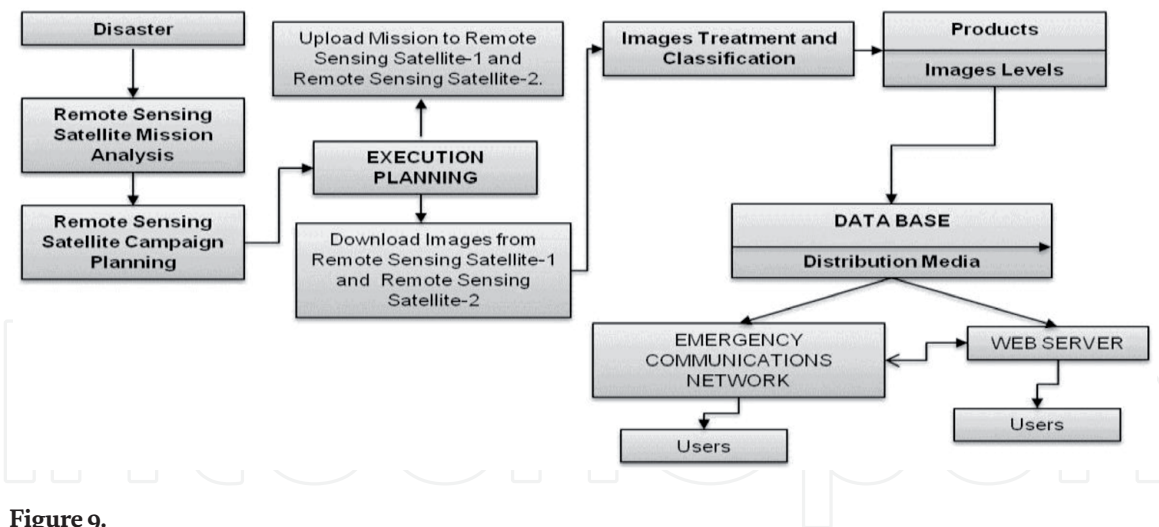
Disaster

Remote Sensing Satellite Mission Analysis

Remote Sensing Satellite Campaign Planning

Upload Mission to Remote Sensing Satellite-1 and Remote Sensing Satellite-2.

EXECUTION PLANNING

Download Images from Remote Sensing Satellite-1 and Remote Sensing Satellite-2

Images Treatment and Classification

Products

Images Levels

DATA BASE

Distribution Media

EMERGENCY COMMUNICATIONS NETWORK

WEB SERVER

Users

Users

Figure 9.